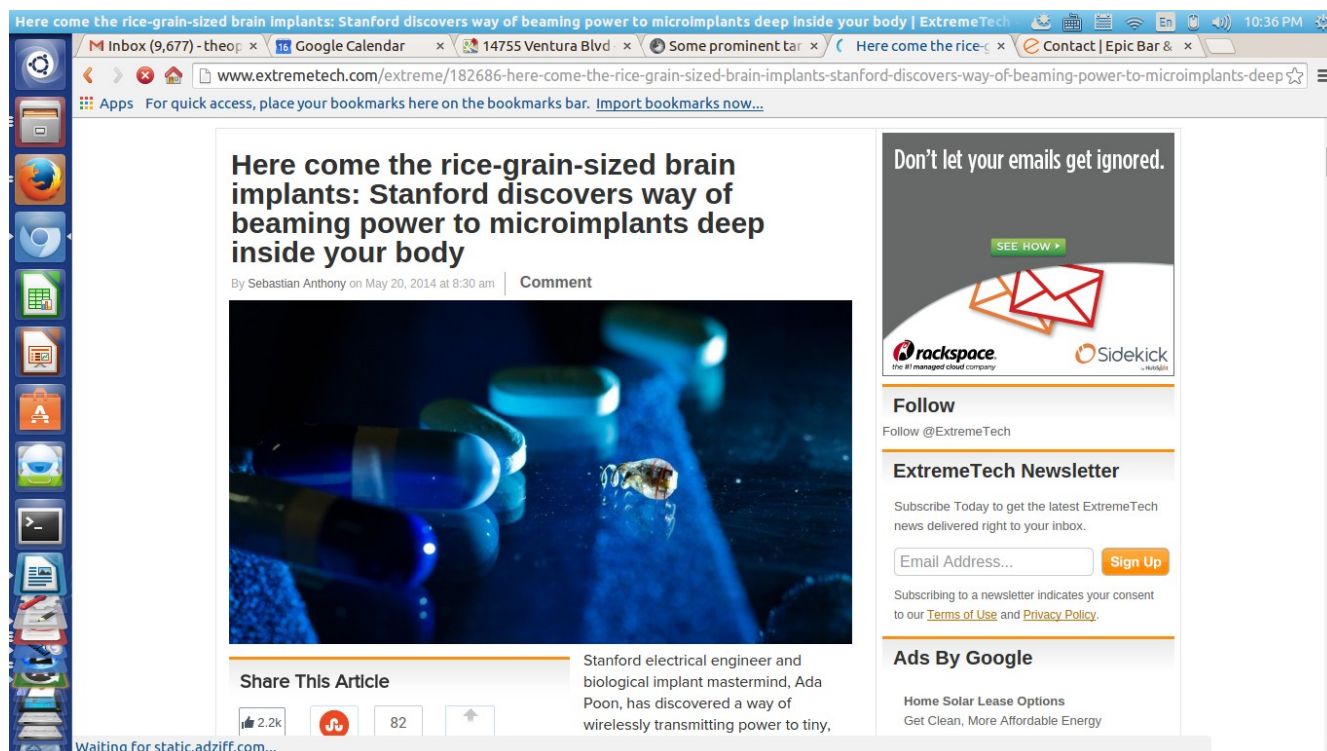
Here come the rice-grain-sized brain implants: Stanford discovers way of beaming power to microimplants deep inside your body | ExtremeTech

En 10:36 PM

Inbox (9,677) - theop ×
Google Calendar ×
14755 Ventura Blvd ×
Some prominent tar ×
Here come the rice- ×
Contact | Epic Bar & ×

www.extremetech.com/extreme/182686-here-come-the-rice-grain-sized-brain-implants-stanford-discovers-way-of-beaming-power-to-microimplants-deep

Apps For quick access, place your bookmarks here on the bookmarks bar. Import bookmarks now...

Here come the rice-grain-sized brain implants: Stanford discovers way of beaming power to microimplants deep inside your body

By Sebastian Anthony on May 20, 2014 at 8:30 am | Comment

Share This Article

2.2k 82

Stanford electrical engineer and biological implant mastermind, Ada Poon, has discovered a way of wirelessly transmitting power to tiny,

Don't let your emails get ignored.

SEE HOW ▸

rackspace. the #1 managed cloud company

Sidekick

Follow

Follow @ExtremeTech

ExtremeTech Newsletter

Subscribe Today to get the latest ExtremeTech news delivered right to your inbox.

Email Address...

Sign Up

Subscribing to a newsletter indicates your consent to our Terms of Use and Privacy Policy.

Ads By Google

Home Solar Lease Options

Get Clean, More Affordable Energy

Waiting for static.adziff.com...